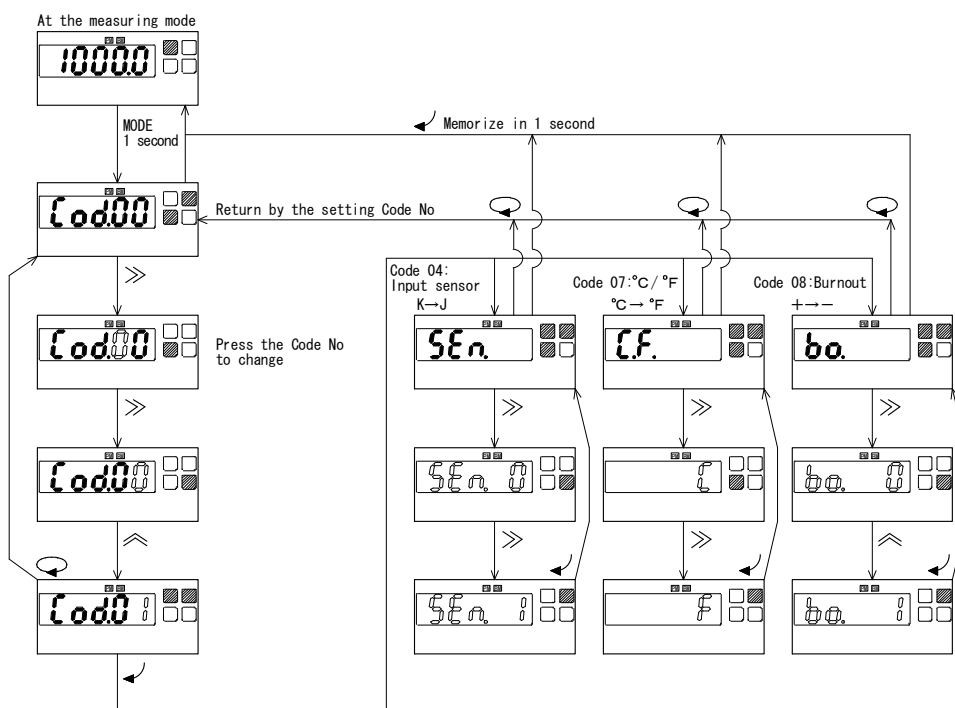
At the measuring mode

1000.0

MODE
1 second

Memorize in 1 second

Cod.00

Return by the setting Code No

≫

Cod.00

Press the Code No to change

≫

Cod.00

≪

Cod.01

Code 04:
Input sensor
K→J

SEn.

≫

SEn. 0

≫

SEn. 1

Code 07:°C/°F
°C→°F

C.F.

≫

C

≫

F

Code 08:Burnout
+→−

bo.

≫

bo. 0

≪

bo. 1